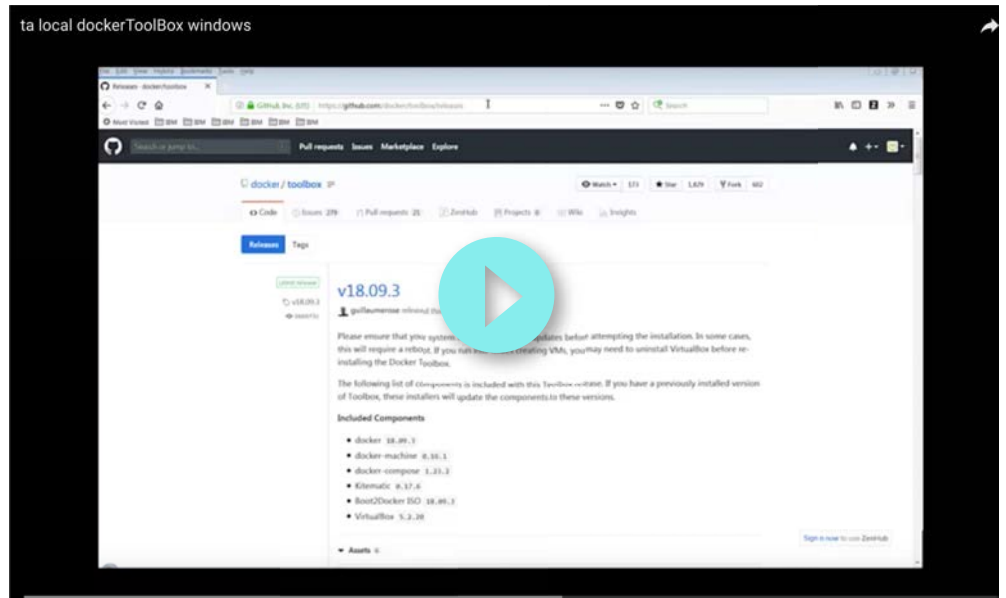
ta local dockerToolBox windows

Releases · docker/toolbox

GitHub, Inc. (US) https://github.com/docker/toolbox/releases

Search

Most Visited IBM IBM IBM IBM IBM IBM

Search or jump to...

Pull requests Issues Marketplace Explore

docker / toolbox

Watch 171 Star 1,629 Fork 602

Code Issues 279 Pull requests 21 ZenHub Projects 0 Wiki Insights

Releases Tags

Latest release

v18.09.3

v18.09.3

guillaumerose released this

Please ensure that you system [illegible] updates before attempting the installation. In some cases, this will require a reboot. If you run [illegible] creating VMs, you may need to uninstall VirtualBox before re-installing the Docker Toolbox.

The following list of components is included with this Toolbox release. If you have a previously installed version of Toolbox, these installers will update the components to these versions.

Included Components

- docker 18.09.3
- docker-machine 0.16.1
- docker-compose 1.23.2
- Kitematic 0.17.6
- Boot2Docker ISO 18.09.3
- VirtualBox 5.2.20

Assets 6

Sign in now to use ZenHub